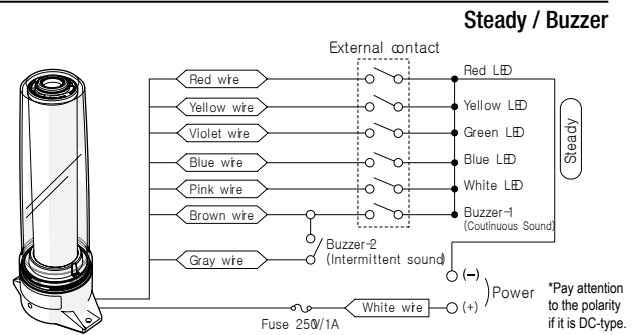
Steady / Buzzer

External contact

Red wire
Yellow wire
Violet wire
Blue wire
Pink wire
Brown wire
Gray wire

Red LED
Yellow LED
Green LED
Blue LED
White LED
Buzzer-1
(Coutinuous Sound)

Steady

Buzzer-2
(Intermittent sound)

(−)
(+)
Power

White wire

Fuse 250V/1A

*Pay attention to the polarity if it is DC-type.